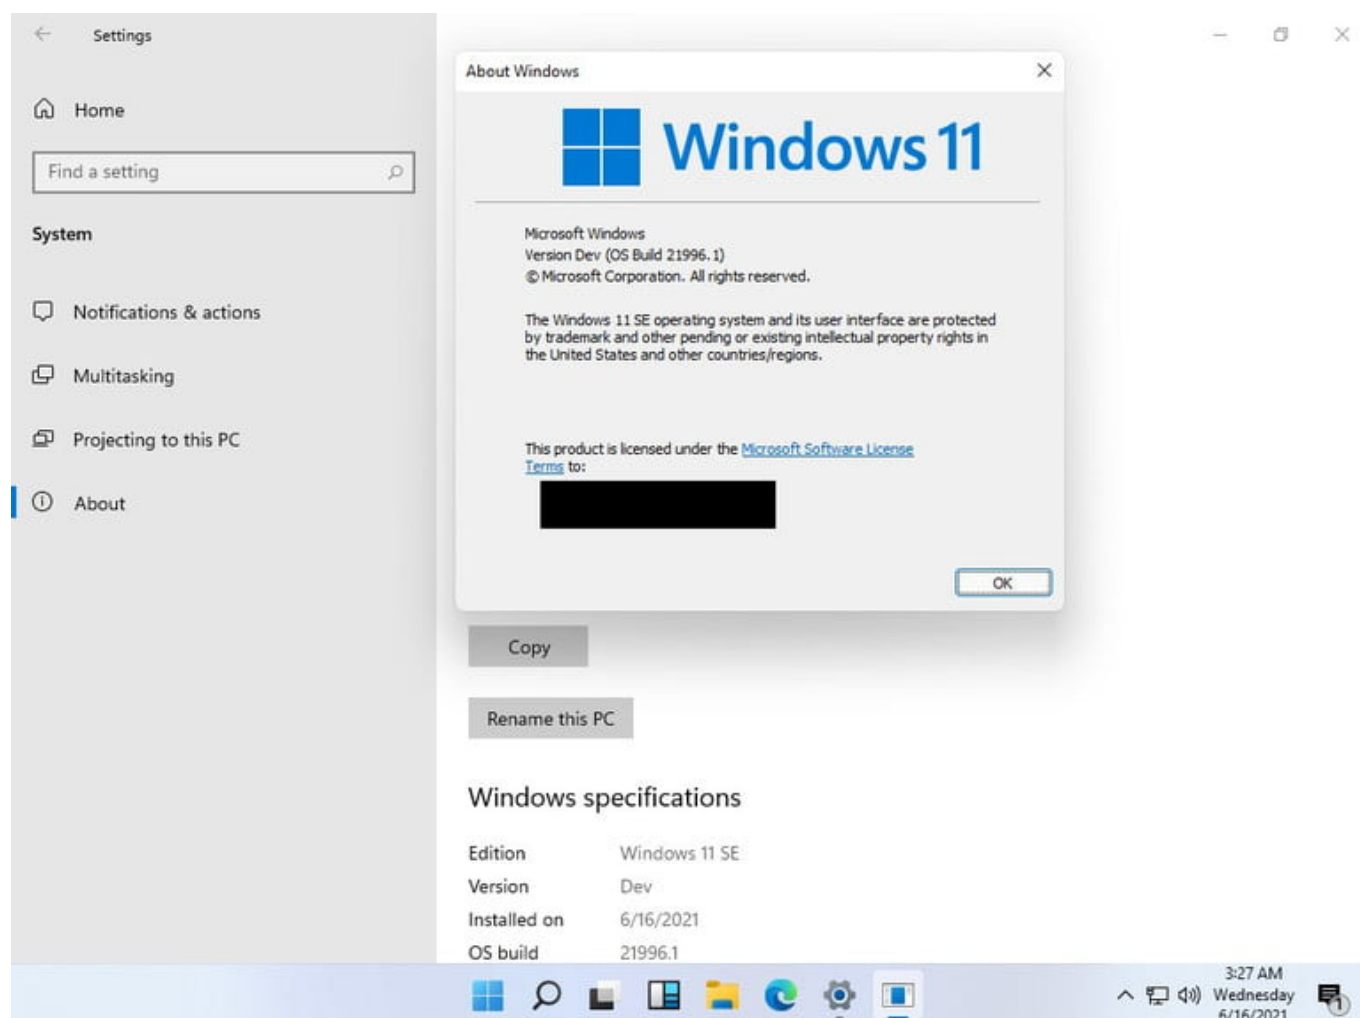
Settings

Home

Find a setting

System

Notifications & actions

Multitasking

Projecting to this PC

About

About Windows

Windows 11

Microsoft Windows
Version Dev (OS Build 21996.1)
© Microsoft Corporation. All rights reserved.

The Windows 11 SE operating system and its user interface are protected by trademark and other pending or existing intellectual property rights in the United States and other countries/regions.

This product is licensed under the Microsoft Software License Terms to:

OK

Copy

Rename this PC

Windows specifications

| Edition | Windows 11 SE |
|---|---|
| Version | Dev |
| Installed on | 6/16/2021 |
| OS build | 21996.1 |

3:27 AM
Wednesday
6/16/2021